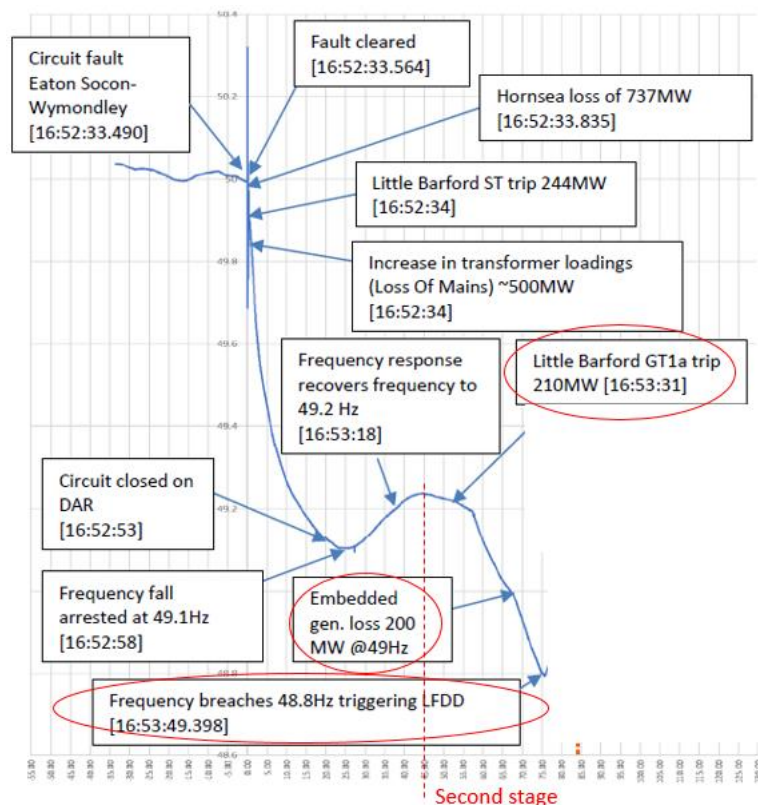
50.4

Circuit fault Eaton Socon-Wymondley [16:52:33.490]

Fault cleared [16:52:33.564]

Hornsea loss of 737MW [16:52:33.835]

50.2

50

Little Barford ST trip 244MW [16:52:34]

49.8

Increase in transformer loadings (Loss Of Mains) ~500MW [16:52:34]

49.6

Frequency response recovers frequency to 49.2 Hz [16:53:18]

Little Barford GT1a trip 210MW [16:53:31]

49.4

Circuit closed on DAR [16:52:53]

49.2

Frequency fall arrested at 49.1Hz [16:52:58]

Embedded gen. loss 200 MW @49Hz

48.8

Frequency breaches 48.8Hz triggering LFDD [16:53:49.398]

48.6

Second stage